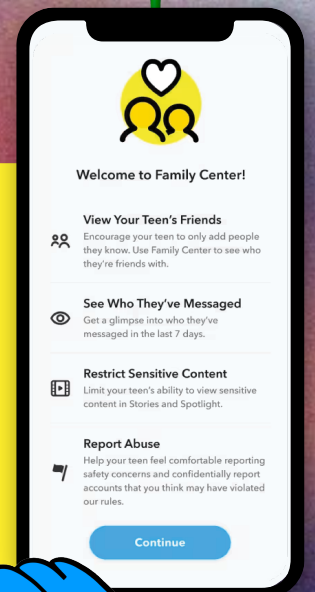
Welcome to Family Center!

View Your Teen's Friends
Encourage your teen to only add people they know. Use Family Center to see who they're friends with.

See Who They've Messaged
Get a glimpse into who they've messaged in the last 7 days.

Restrict Sensitive Content
Limit your teen's ability to view sensitive content in Stories and Spotlight.

Report Abuse
Help your teen feel comfortable reporting safety concerns and confidentially report accounts that you think may have violated our rules.

Continue